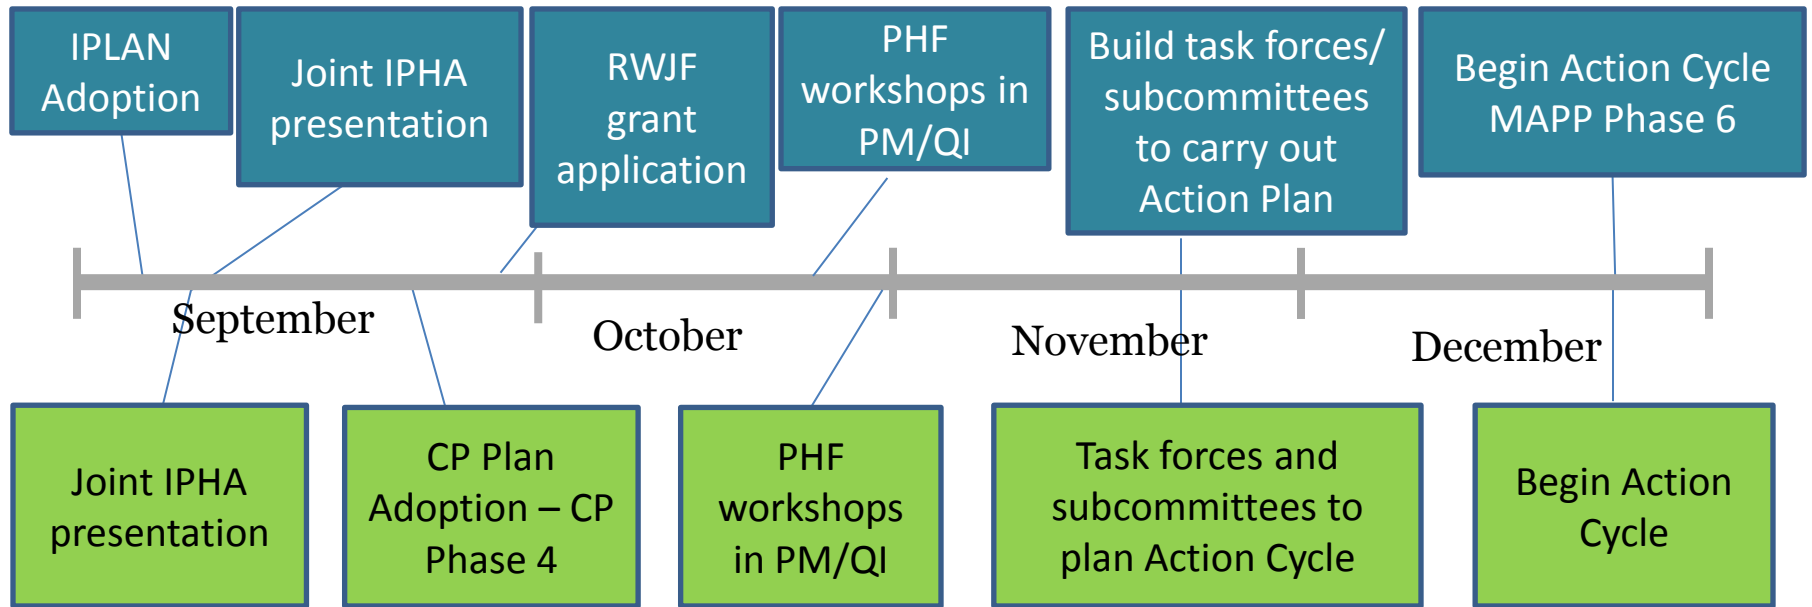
IPLAN Adoption

Joint IPHA presentation

RWJF grant application

PHF workshops in PM/QI

Build task forces/ subcommittees to carry out Action Plan

Begin Action Cycle MAPP Phase 6

September

October

November

December

Joint IPHA presentation

CP Plan Adoption – CP Phase 4

PHF workshops in PM/QI

Task forces and subcommittees to plan Action Cycle

Begin Action Cycle